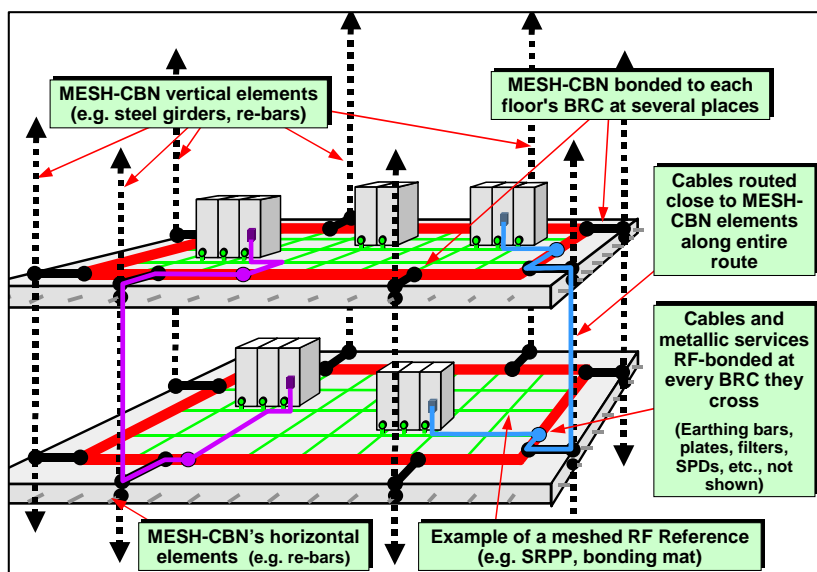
MESH-CBN vertical elements (e.g. steel girders, re-bars)

MESH-CBN bonded to each floor's BRC at several places

Cables routed close to MESH-CBN elements along entire route

Cables and metallic services RF-bonded at every BRC they cross

(Earthing bars, plates, filters, SPDs, etc., not shown)

MESH-CBN's horizontal elements (e.g. re-bars)

Example of a meshed RF Reference (e.g. SRPP, bonding mat)